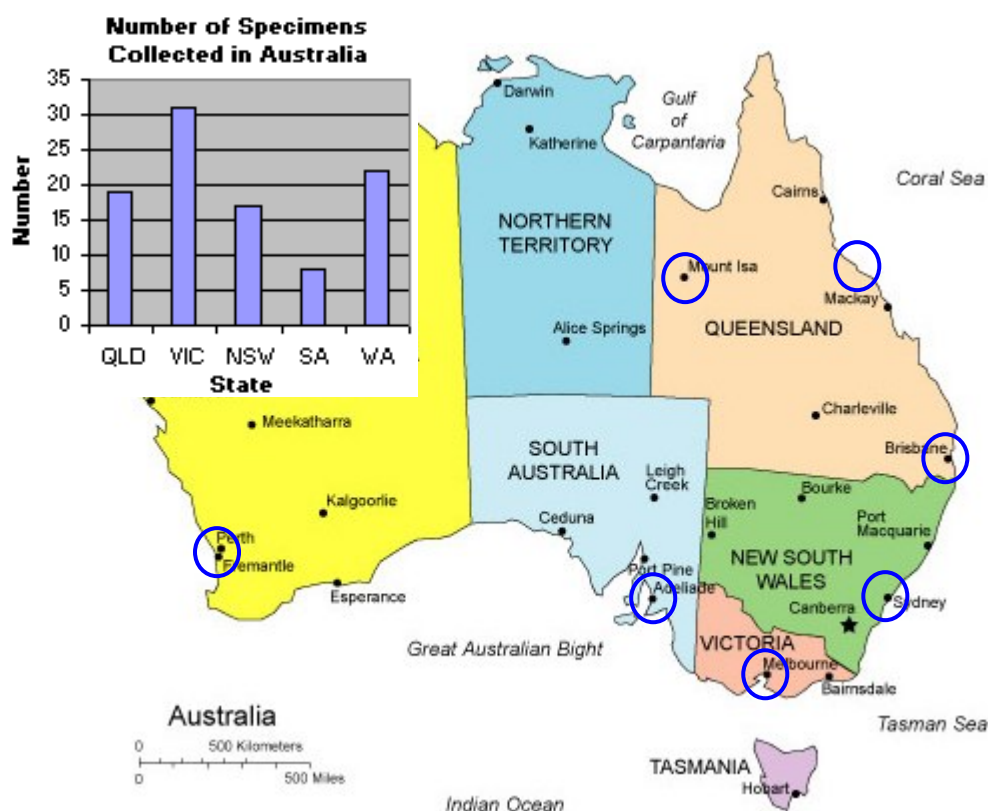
Number of Specimens Collected in Australia

Number

35
30
25
20
15
10
5
0

QLD VIC NSW SA WA

State

Darwin
Katherine
Gulf of Carpantaria
Coral Sea
Cairns
NORTHERN TERRITORY
Mount Isa
Mackay
QUEENSLAND
Alice Springs
Charleville
Meekatharra
SOUTH AUSTRALIA
Leigh Creek
Brisbane
Bourke
Kalgoorlie
Broken Hill
Ceduna
Port Macquarie
Perth
Fremantle
NEW SOUTH WALES
Port Pirie
Adelaide
Esperance
Sydney
Canberra
Great Australian Bight
VICTORIA
Melbourne
Bairnsdale
Australia
Tasman Sea
0 500 Kilometers
0 500 Miles
TASMANIA
Hobart
Indian Ocean